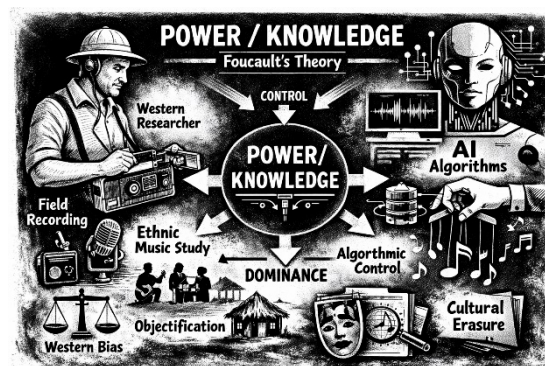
POWER / KNOWLEDGE
Foucault's Theory

CONTROL

Western Researcher

AI Algorithms

POWER/ KNOWLEDGE

Field Recording

Ethnic Music Study

Algorthmic Control

DOMINANCE

Western Bias

Objectification

Cultural Erasure